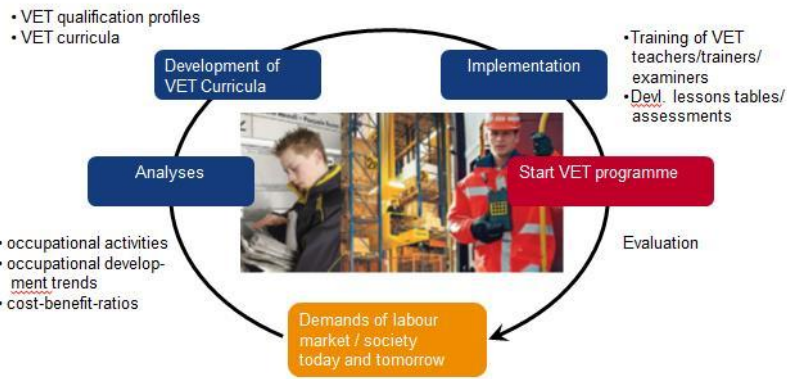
• VET qualification profiles
• VET curricula

Development of VET Curricula

Implementation

•Training of VET teachers/trainers/ examiners
•Devl. lessons tables/ assessments

Analyses

Start VET programme

• occupational activities
• occupational development trends
• cost-benefit-ratios

Evaluation

Demands of labour market / society today and tomorrow